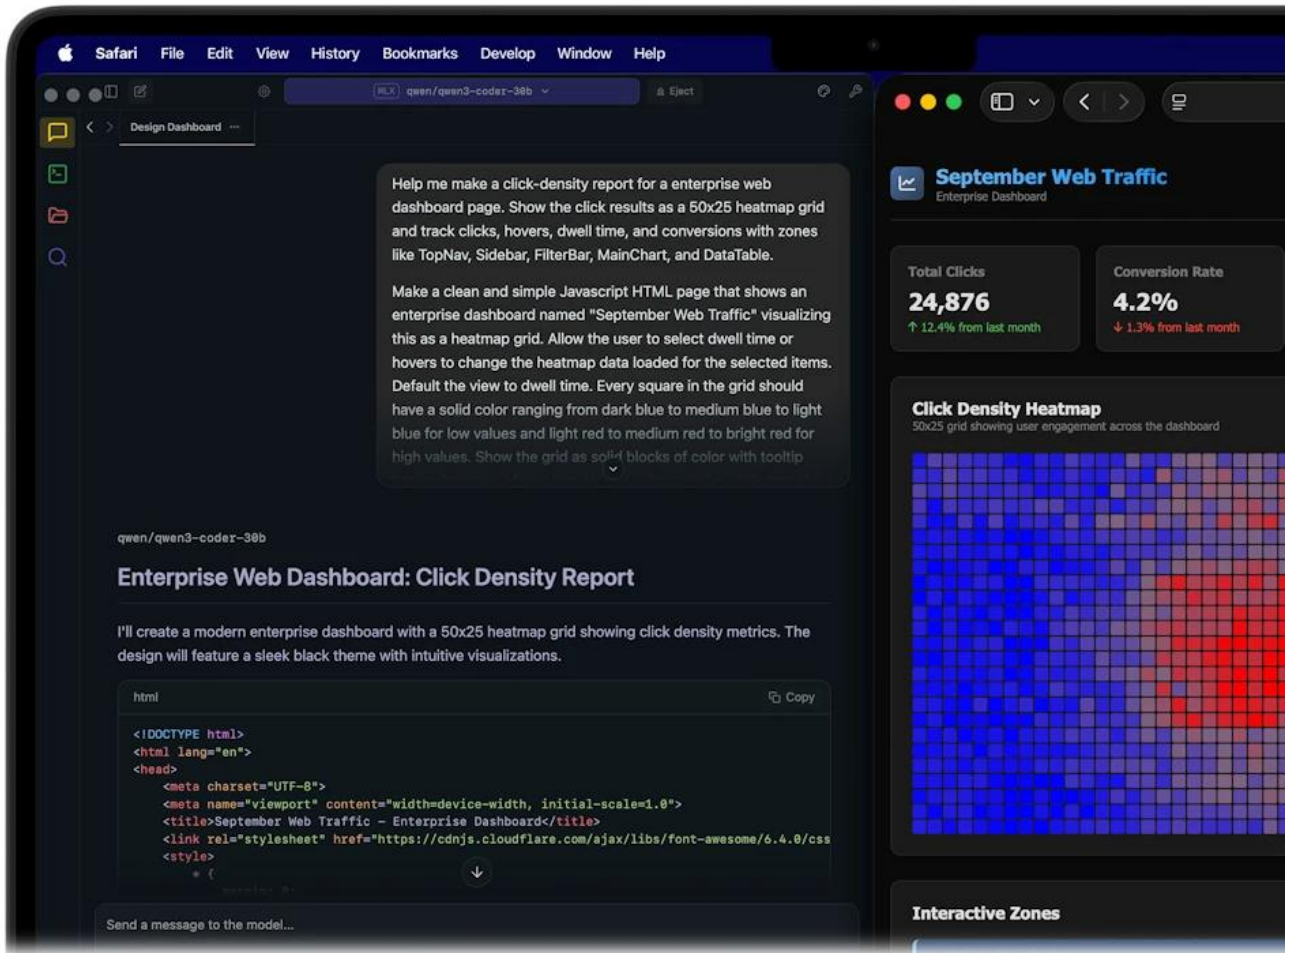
Safari File Edit View History Bookmarks Develop Window Help

MLX qwen/qwen3-coder-30b Eject

Design Dashboard ···

Help me make a click-density report for a enterprise web dashboard page. Show the click results as a 50x25 heatmap grid and track clicks, hovers, dwell time, and conversions with zones like TopNav, Sidebar, FilterBar, MainChart, and DataTable.

Make a clean and simple Javascript HTML page that shows an enterprise dashboard named "September Web Traffic" visualizing this as a heatmap grid. Allow the user to select dwell time or hovers to change the heatmap data loaded for the selected items. Default the view to dwell time. Every square in the grid should have a solid color ranging from dark blue to medium blue to light blue for low values and light red to medium red to bright red for high values. Show the grid as solid blocks of color with tooltip

qwen/qwen3-coder-30b

Enterprise Web Dashboard: Click Density Report

I'll create a modern enterprise dashboard with a 50x25 heatmap grid showing click density metrics. The design will feature a sleek black theme with intuitive visualizations.

html Copy

```
<!DOCTYPE html>
<html lang="en">
<head>
    <meta charset="UTF-8">
    <meta name="viewport" content="width=device-width, initial-scale=1.0">
    <title>September Web Traffic - Enterprise Dashboard</title>
    <link rel="stylesheet" href="https://cdnjs.cloudflare.com/ajax/libs/font-awesome/6.4.0/css
    <style>
        * {
```

Send a message to the model...

September Web Traffic
Enterprise Dashboard

Total Clicks
24,876
↑ 12.4% from last month

Conversion Rate
4.2%
↓ 1.3% from last month

Click Density Heatmap
50x25 grid showing user engagement across the dashboard

Interactive Zones